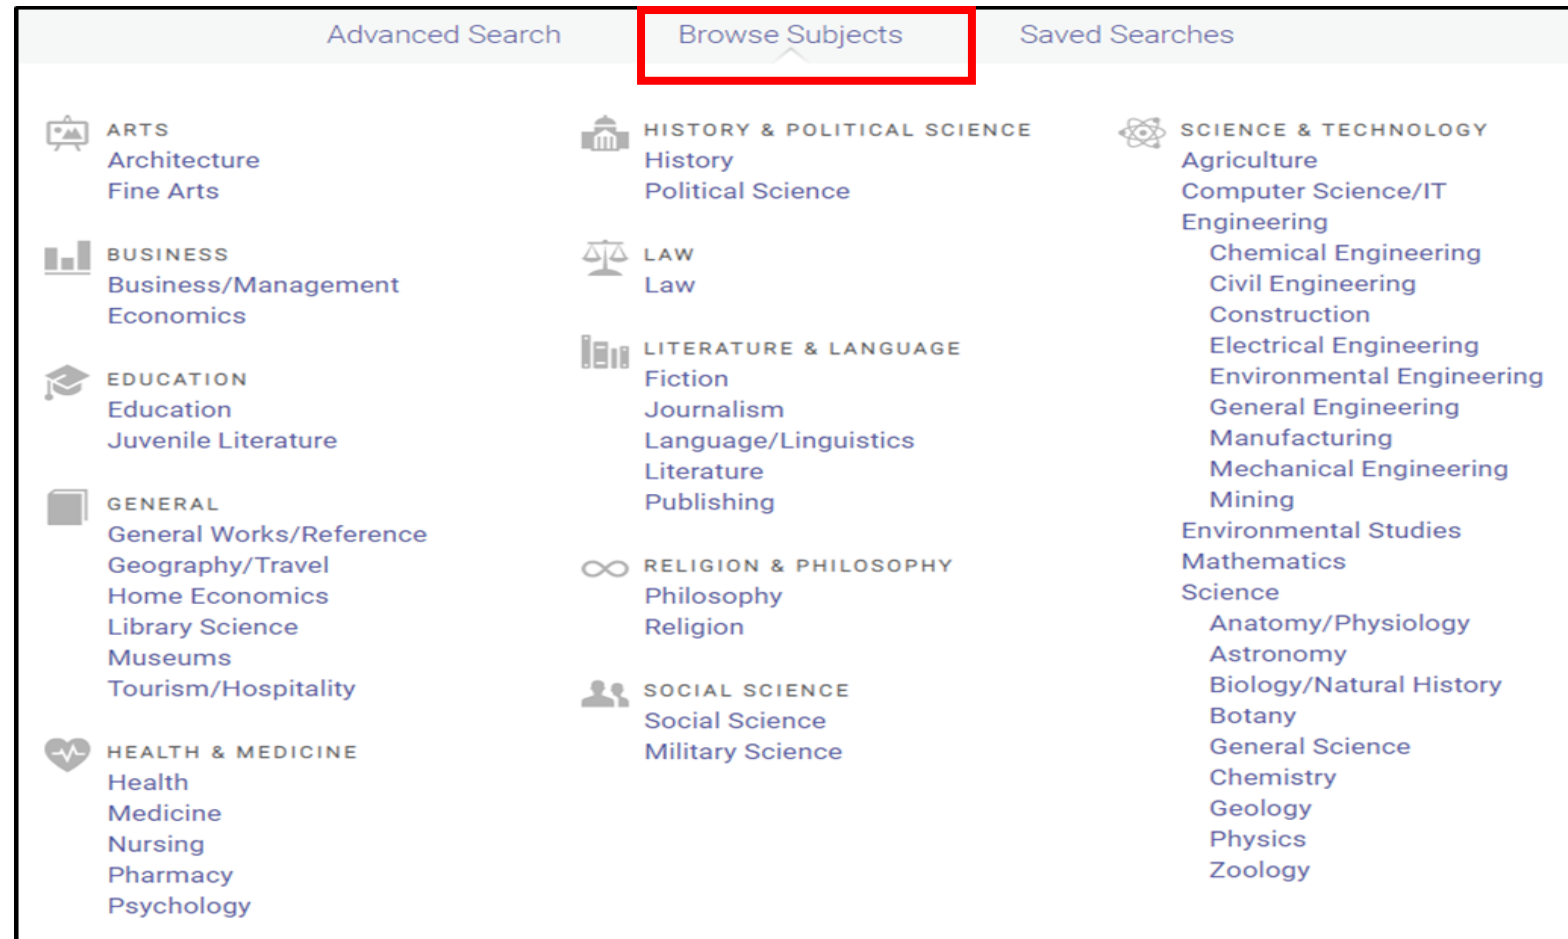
Advanced Search Browse Subjects Saved Searches

ARTS
Architecture
Fine Arts

BUSINESS
Business/Management
Economics

EDUCATION
Education
Juvenile Literature

GENERAL
General Works/Reference
Geography/Travel
Home Economics
Library Science
Museums
Tourism/Hospitality

HEALTH & MEDICINE
Health
Medicine
Nursing
Pharmacy
Psychology

HISTORY & POLITICAL SCIENCE
History
Political Science

LAW
Law

LITERATURE & LANGUAGE
Fiction
Journalism
Language/Linguistics
Literature
Publishing

RELIGION & PHILOSOPHY
Philosophy
Religion

SOCIAL SCIENCE
Social Science
Military Science

SCIENCE & TECHNOLOGY
Agriculture
Computer Science/IT
Engineering
Chemical Engineering
Civil Engineering
Construction
Electrical Engineering
Environmental Engineering
General Engineering
Manufacturing
Mechanical Engineering
Mining
Environmental Studies
Mathematics
Science
Anatomy/Physiology
Astronomy
Biology/Natural History
Botany
General Science
Chemistry
Geology
Physics
Zoology